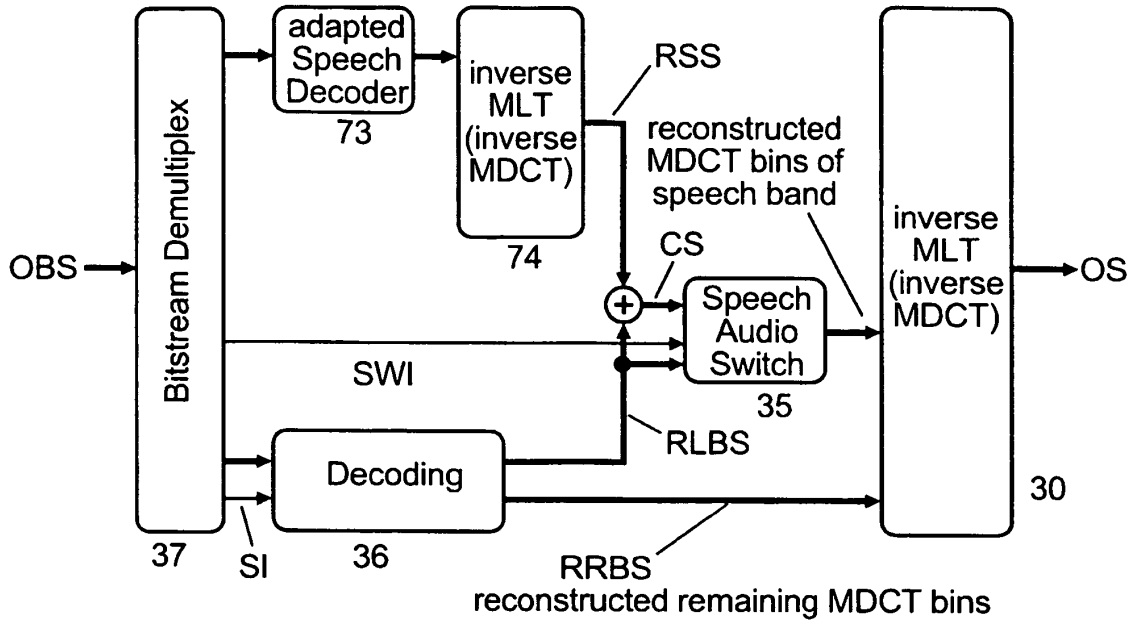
adapted Speech Decoder
73
inverse MLT (inverse MDCT)
74
RSS
reconstructed MDCT bins of speech band
inverse MLT (inverse MDCT)
OBS
Bitstream Demultiplex
CS
+
Speech Audio Switch
35
OS
SWI
RLBS
Decoding
30
37
SI
36
RRBS
reconstructed remaining MDCT bins